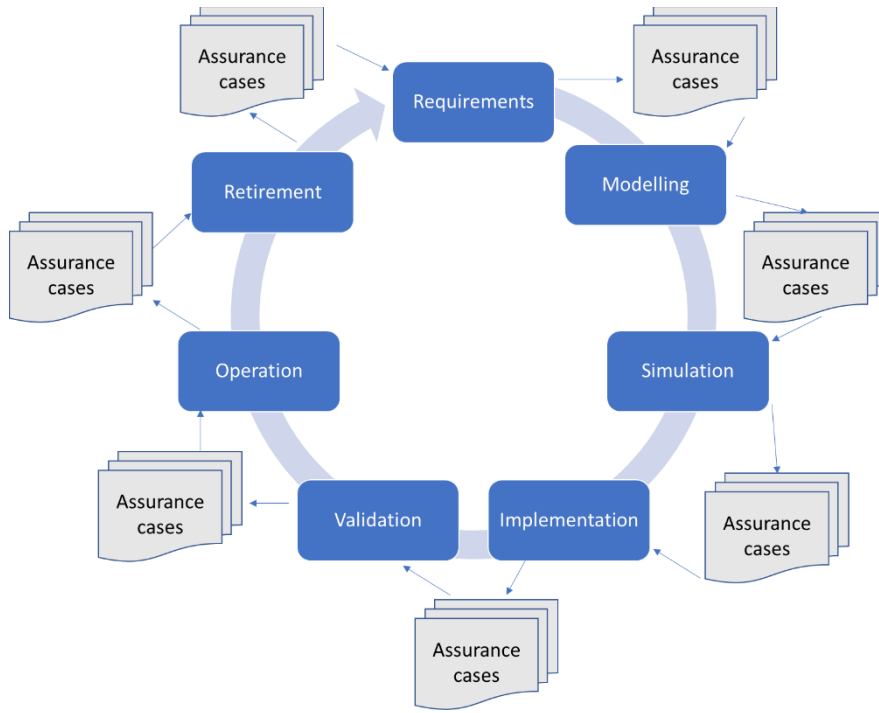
Assurance cases

Requirements

Assurance cases

Modelling

Assurance cases

Simulation

Assurance cases

Implementation

Assurance cases

Validation

Assurance cases

Operation

Assurance cases

Retirement